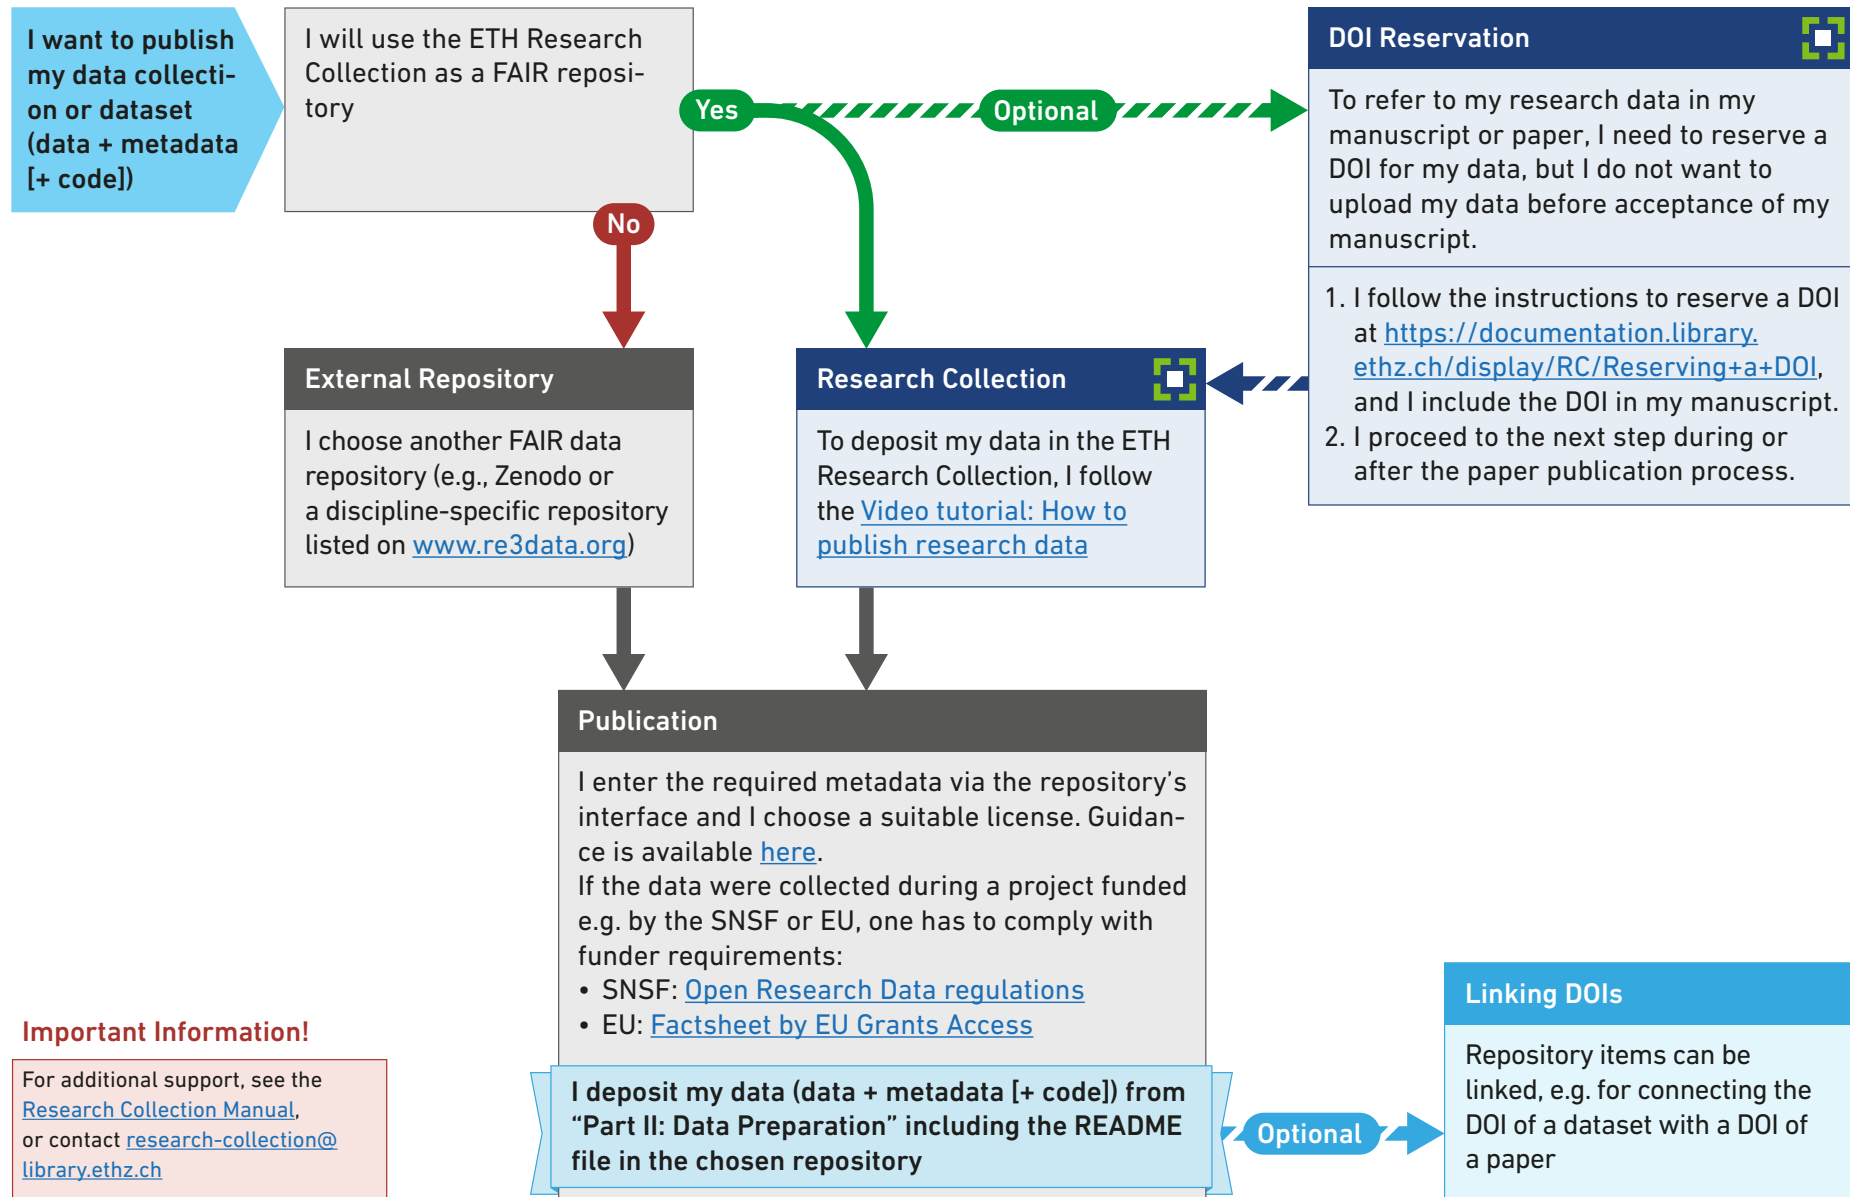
I want to publish my data collection or dataset (data + metadata [+ code])

I will use the ETH Research Collection as a FAIR repository

Yes

Optional

No

DOI Reservation

To refer to my research data in my manuscript or paper, I need to reserve a DOI for my data, but I do not want to upload my data before acceptance of my manuscript.

1. I follow the instructions to reserve a DOI at https://documentation.library.ethz.ch/display/RC/Reserving+a+DOI, and I include the DOI in my manuscript.
2. I proceed to the next step during or after the paper publication process.

External Repository

I choose another FAIR data repository (e.g., Zenodo or a discipline-specific repository listed on www.re3data.org)

Research Collection

To deposit my data in the ETH Research Collection, I follow the Video tutorial: How to publish research data

Publication

I enter the required metadata via the repository's interface and I choose a suitable license. Guidance is available here.
If the data were collected during a project funded e.g. by the SNSF or EU, one has to comply with funder requirements:
• SNSF: Open Research Data regulations
• EU: Factsheet by EU Grants Access

I deposit my data (data + metadata [+ code]) from "Part II: Data Preparation" including the README file in the chosen repository

Optional

Linking DOIs

Repository items can be linked, e.g. for connecting the DOI of a dataset with a DOI of a paper

Important Information!

For additional support, see the Research Collection Manual, or contact research-collection@library.ethz.ch